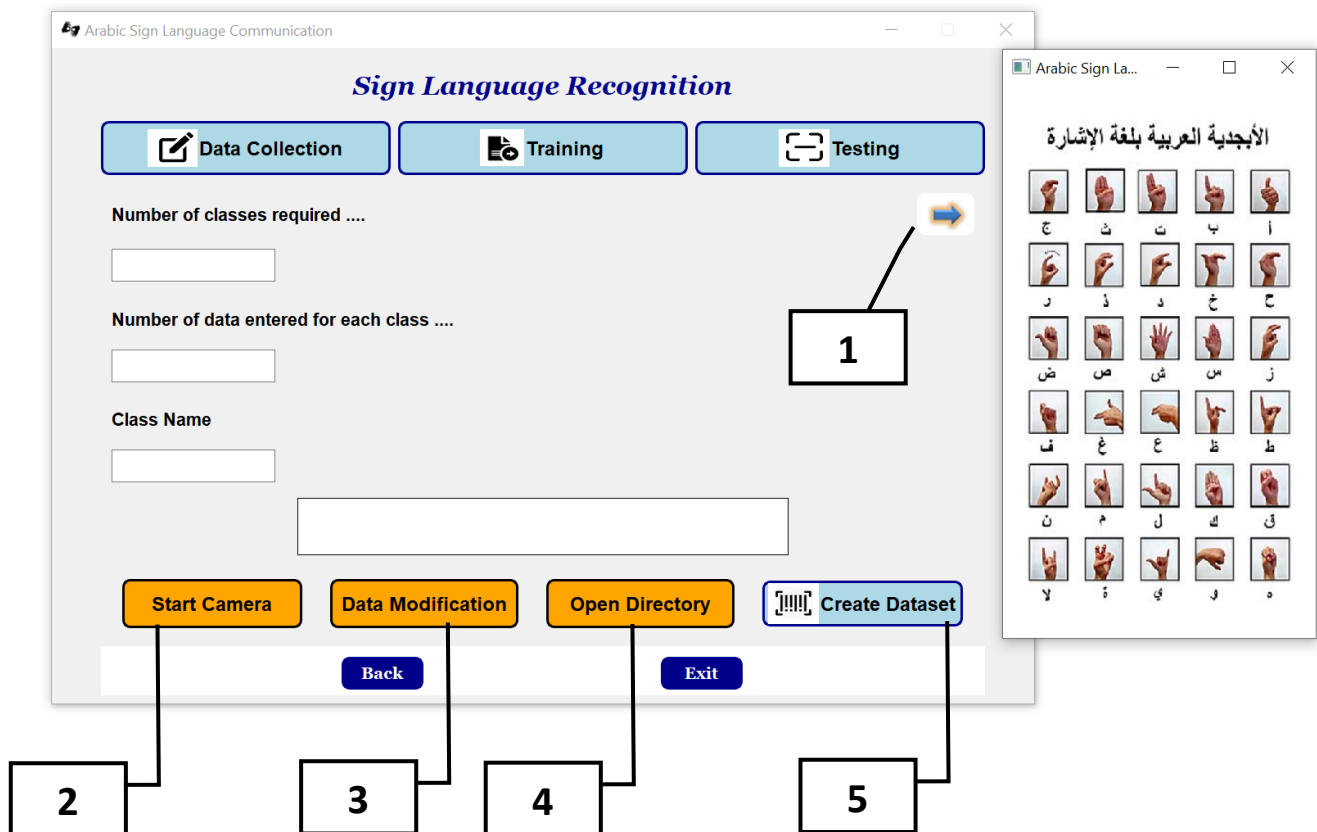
Arabic Sign Language Communication

Sign Language Recognition

Data Collection

Training

Testing

Number of classes required ....

Number of data entered for each class ....

Class Name

Start Camera

Data Modification

Open Directory

Create Dataset

Back

Exit

1

2

3

4

5

Arabic Sign La...

الأبجدية العربية بلغة الإشارة

ج ث ت ب أ

ر ذ د خ ح

ض ص ش س ز

ف غ ع ظ ط

ن م ل ك ق

لا ة ي و ه